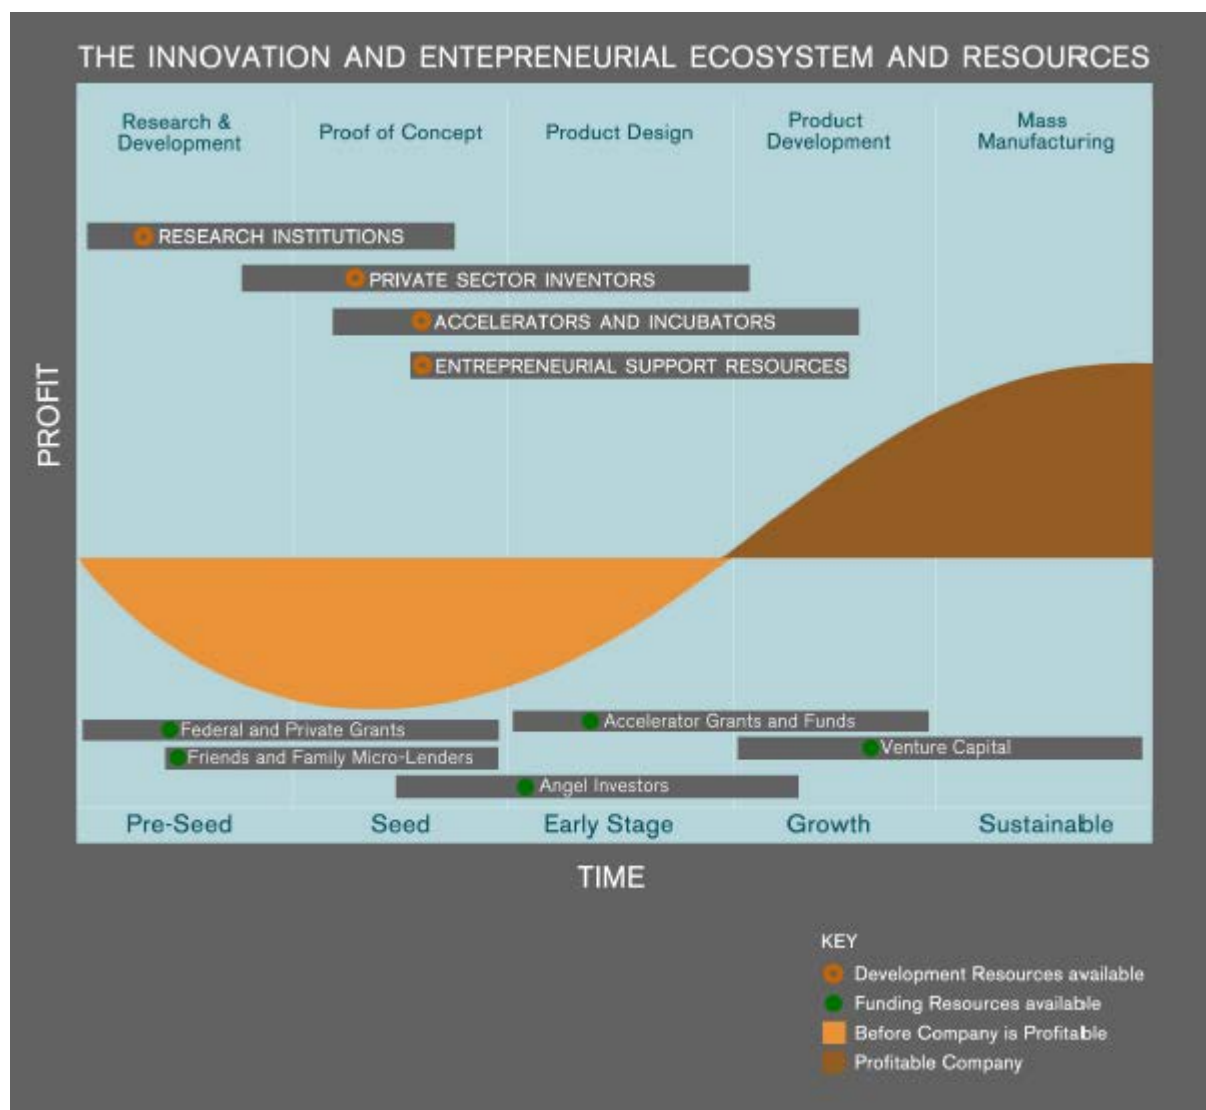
THE INNOVATION AND ENTEPRENEURIAL ECOSYSTEM AND RESOURCES

Research & Development

Proof of Concept

Product Design

Product Development

Mass Manufacturing

RESEARCH INSTITUTIONS

PRIVATE SECTOR INVENTORS

ACCELERATORS AND INCUBATORS

ENTREPRENEURIAL SUPPORT RESOURCES

PROFIT

Federal and Private Grants

Accelerator Grants and Funds

Venture Capital

Friends and Family Micro-Lenders

Angel Investors

Pre-Seed

Seed

Early Stage

Growth

Sustainable

TIME

KEY

Development Resources available

Funding Resources available

Before Company is Profitable

Profitable Company